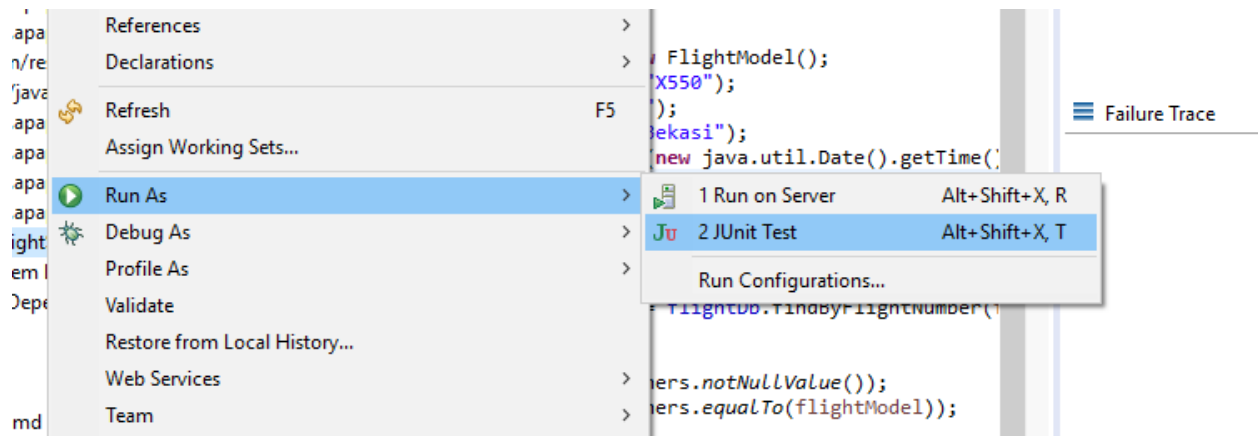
.apa
n/re
'java
.apa
.apa
.apa
.apa
ight
em I
Depe
md

References
Declarations
Refresh F5
Assign Working Sets...
Run As
Debug As
Profile As
Validate
Restore from Local History...
Web Services
Team

1 Run on Server Alt+Shift+X, R
2 JUnit Test Alt+Shift+X, T
Run Configurations...

w FlightModel();
"X550");
");
Bekasi");
(new java.util.Date().getTime()
= flightDb.findByFlightNumber(f
hers.notNullValue());
hers.equalTo(flightModel));

Failure Trace